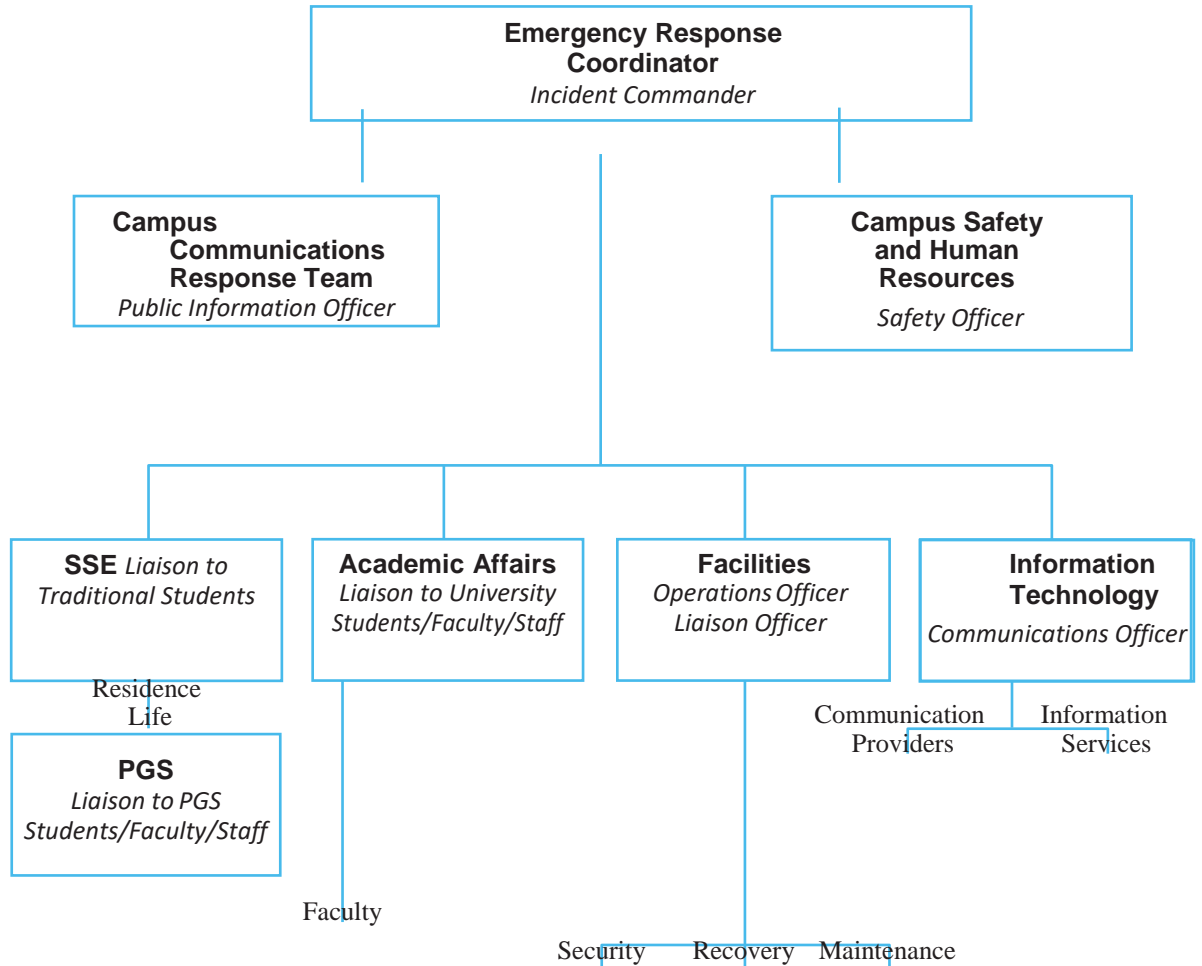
**Emergency Response Coordinator**
*Incident Commander*

**Campus Communications Response Team**
*Public Information Officer*

**Campus Safety and Human Resources**
*Safety Officer*

**SSE** *Liaison to Traditional Students*

Residence Life

**PGS**
*Liaison to PGS Students/Faculty/Staff*

**Academic Affairs**
*Liaison to University Students/Faculty/Staff*

Faculty

**Facilities**
*Operations Officer*
*Liaison Officer*

Security Recovery Maintenance

**Information Technology**
*Communications Officer*

Communication Providers

Information Services